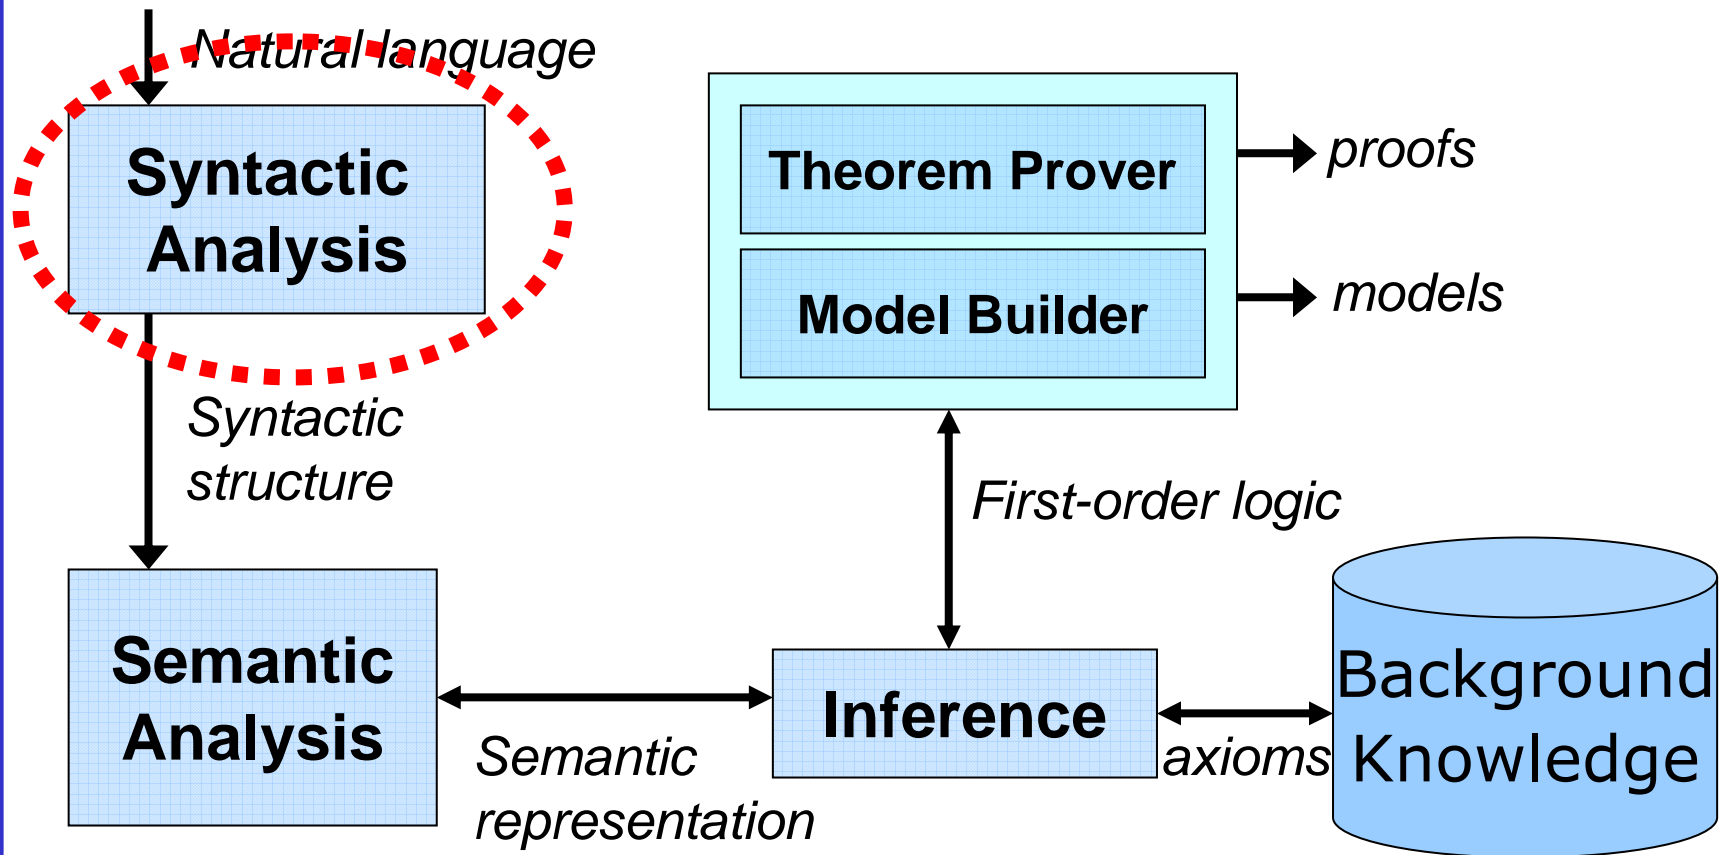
Natural language

Syntactic Analysis

Syntactic structure

Semantic Analysis

Semantic representation

Theorem Prover

Model Builder

proofs

models

First-order logic

Inference

axioms

Background Knowledge